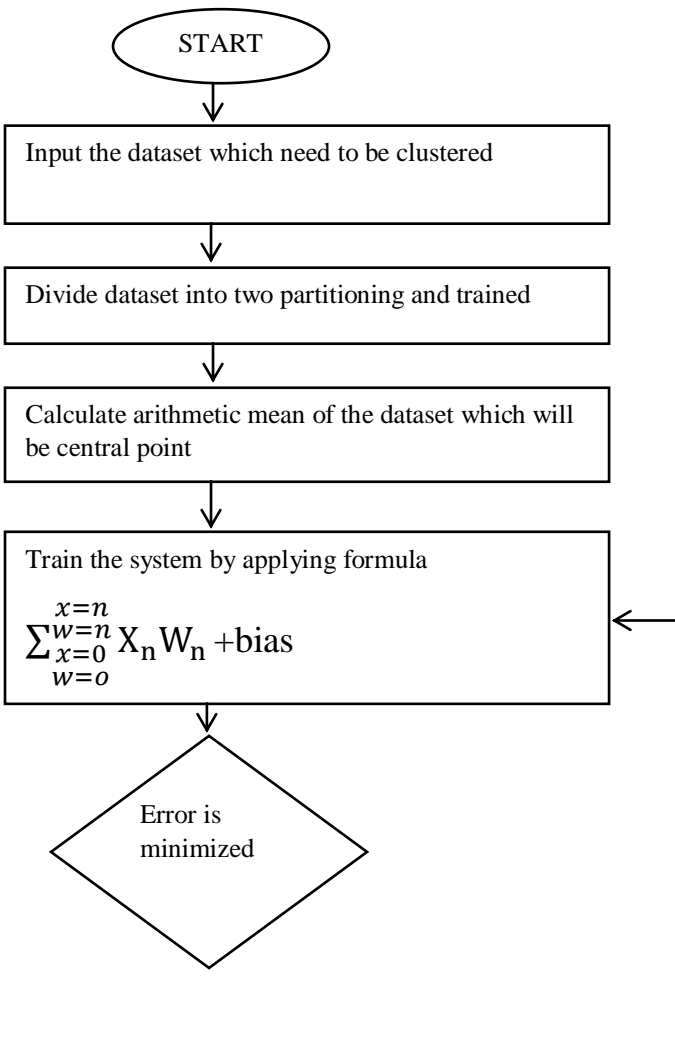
START

Input the dataset which need to be clustered

Divide dataset into two partitioning and trained

Calculate arithmetic mean of the dataset which will be central point

Train the system by applying formula

$\sum_{\substack{x=0 \\ w=o}}^{\substack{x=n \\ w=n}} X_n W_n$ +bias

Error is minimized